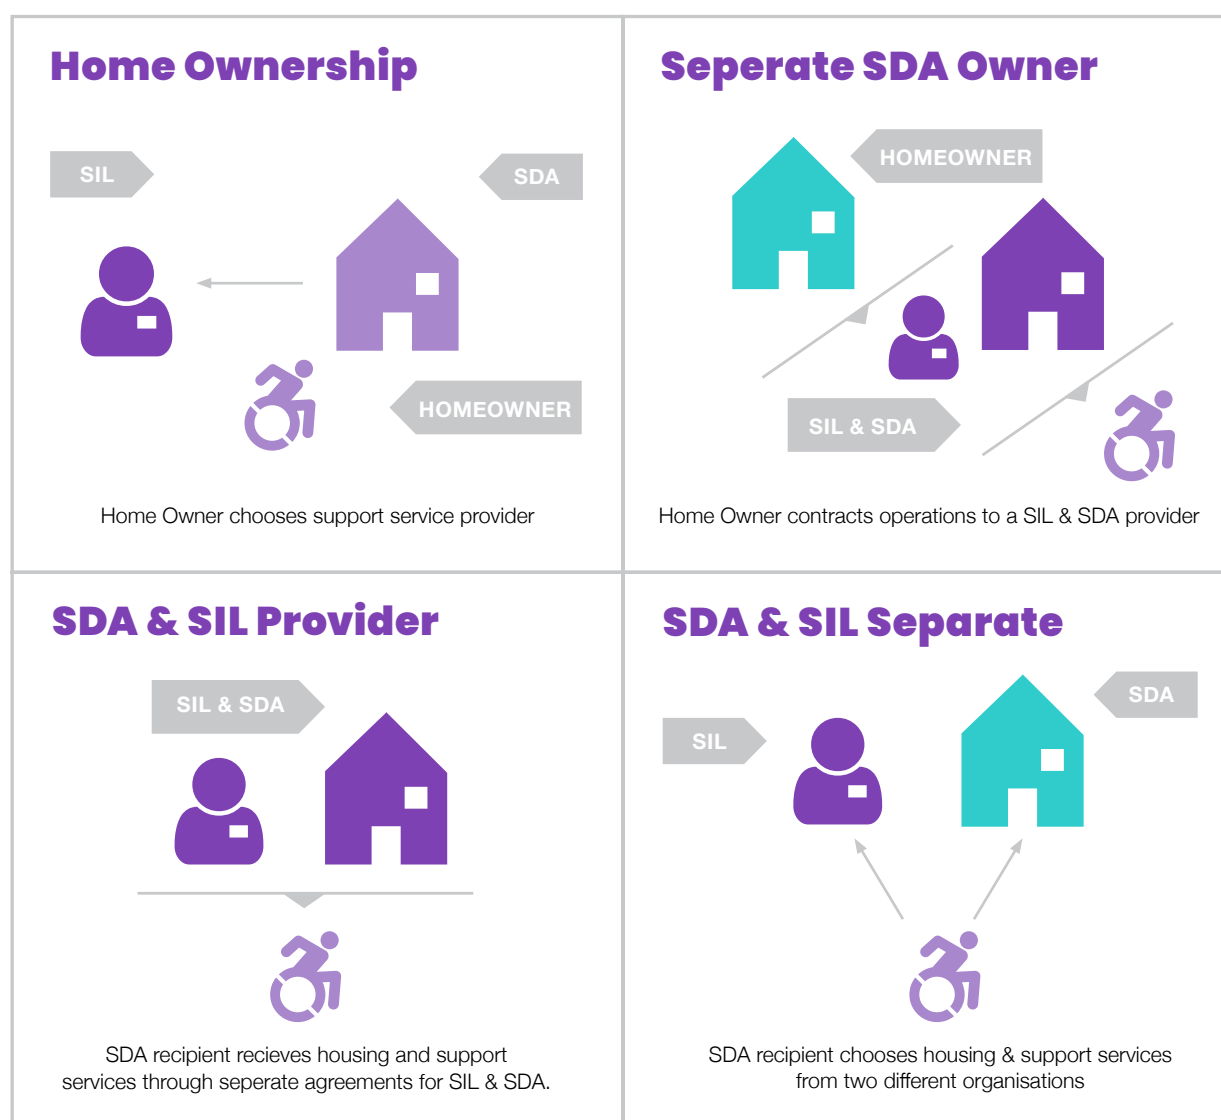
Home Ownership

SIL

SDA

HOMEOWNER

Home Owner chooses support service provider

Seperate SDA Owner

HOMEOWNER

SIL & SDA

Home Owner contracts operations to a SIL & SDA provider

SDA & SIL Provider

SIL & SDA

SDA recipient recieves housing and support services through seperate agreements for SIL & SDA.

SDA & SIL Separate

SIL

SDA

SDA recipient chooses housing & support services from two different organisations